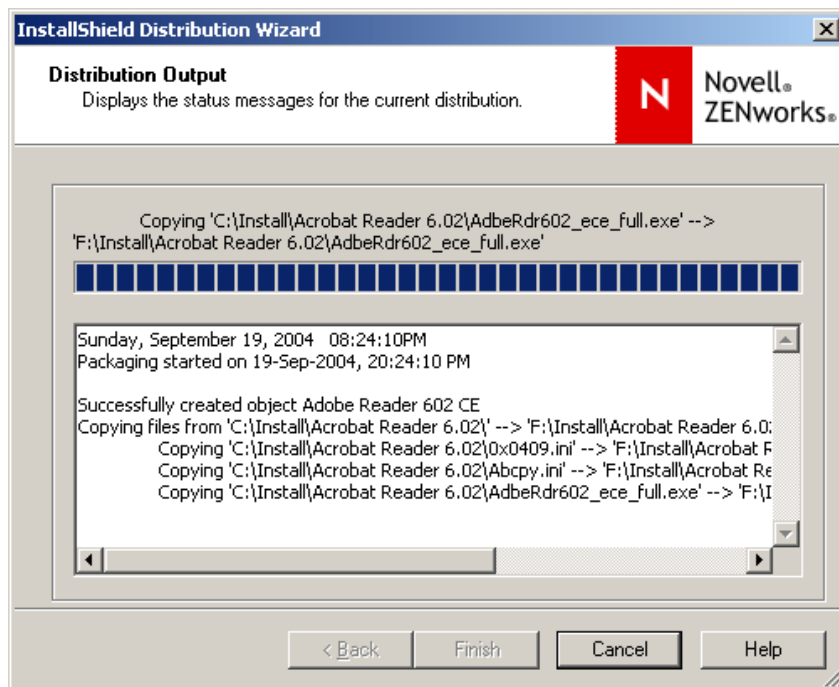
InstallShield Distribution Wizard

Distribution Output
Displays the status messages for the current distribution.

N Novell® ZENworks®

Copying 'C:\Install\Acrobat Reader 6.02\AdbeRdr602_ece_full.exe' --> 'F:\Install\Acrobat Reader 6.02\AdbeRdr602_ece_full.exe'

Sunday, September 19, 2004 08:24:10PM
Packaging started on 19-Sep-2004, 20:24:10 PM

Successfully created object Adobe Reader 602 CE
Copying files from 'C:\Install\Acrobat Reader 6.02\' --> 'F:\Install\Acrobat Reader 6.0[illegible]
Copying 'C:\Install\Acrobat Reader 6.02\0x0409.ini' --> 'F:\Install\Acrobat R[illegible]
Copying 'C:\Install\Acrobat Reader 6.02\Abcpy.ini' --> 'F:\Install\Acrobat Re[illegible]
Copying 'C:\Install\Acrobat Reader 6.02\AdbeRdr602_ece_full.exe' --> 'F:\I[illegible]

< Back Finish Cancel Help